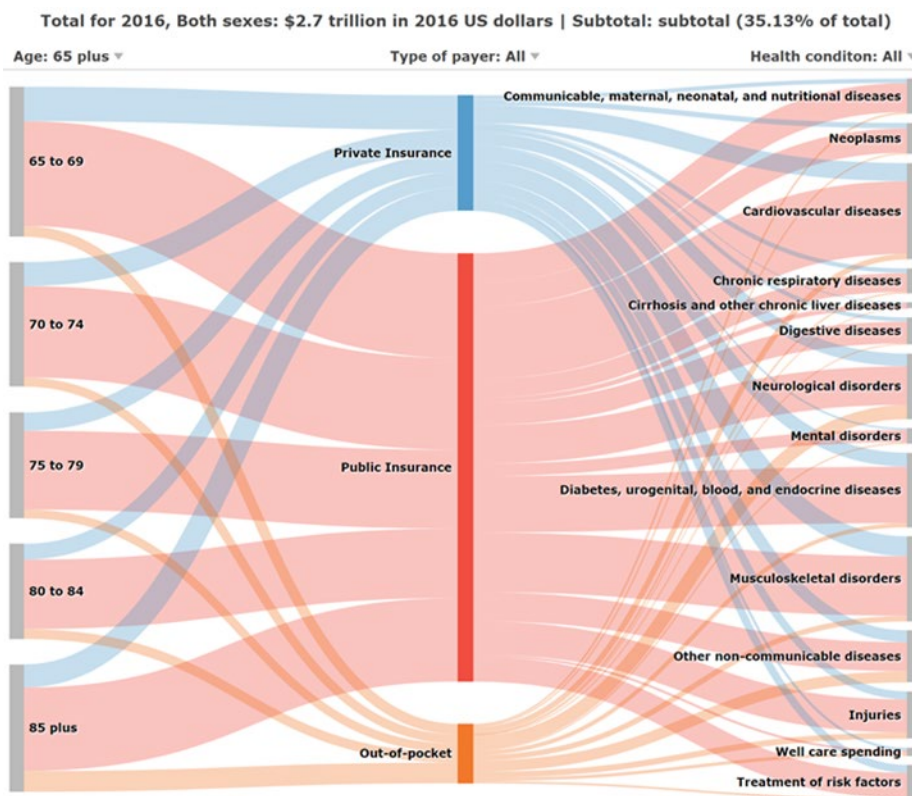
Total for 2016, Both sexes: $2.7 trillion in 2016 US dollars | Subtotal: subtotal (35.13% of total)

Age: 65 plus ▾

Type of payer: All ▾

Health conditon: All ▾

65 to 69

70 to 74

75 to 79

80 to 84

85 plus

Private Insurance

Public Insurance

Out-of-pocket

Communicable, maternal, neonatal, and nutritional diseases

Neoplasms

Cardiovascular diseases

Chronic respiratory diseases

Cirrhosis and other chronic liver diseases

Digestive diseases

Neurological disorders

Mental disorders

Diabetes, urogenital, blood, and endocrine diseases

Musculoskeletal disorders

Other non-communicable diseases

Injuries

Well care spending

Treatment of risk factors